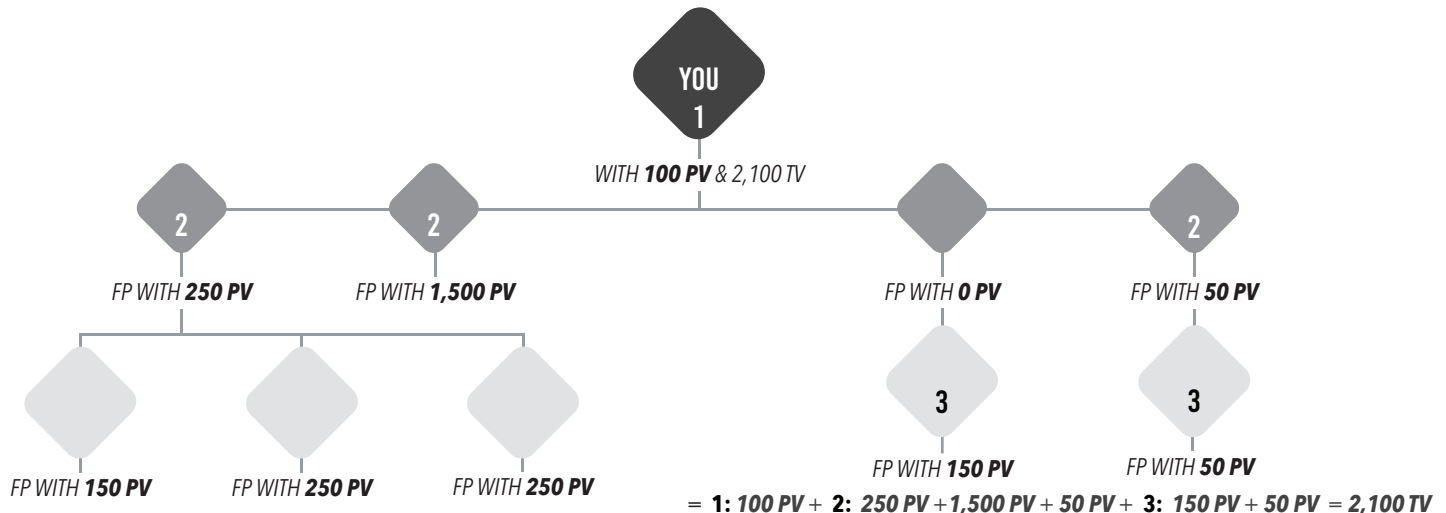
YOU
1
WITH **100 PV** & 2,100 TV

2
FP WITH **250 PV**

2
FP WITH **1,500 PV**

FP WITH **0 PV**

2
FP WITH **50 PV**

FP WITH **150 PV**

FP WITH **250 PV**

FP WITH **250 PV**

3
FP WITH **150 PV**

3
FP WITH **50 PV**

= **1:** **100 PV** + **2:** **250 PV** + **1,500 PV** + **50 PV** + **3:** **150 PV** + **50 PV** = **2,100 TV**